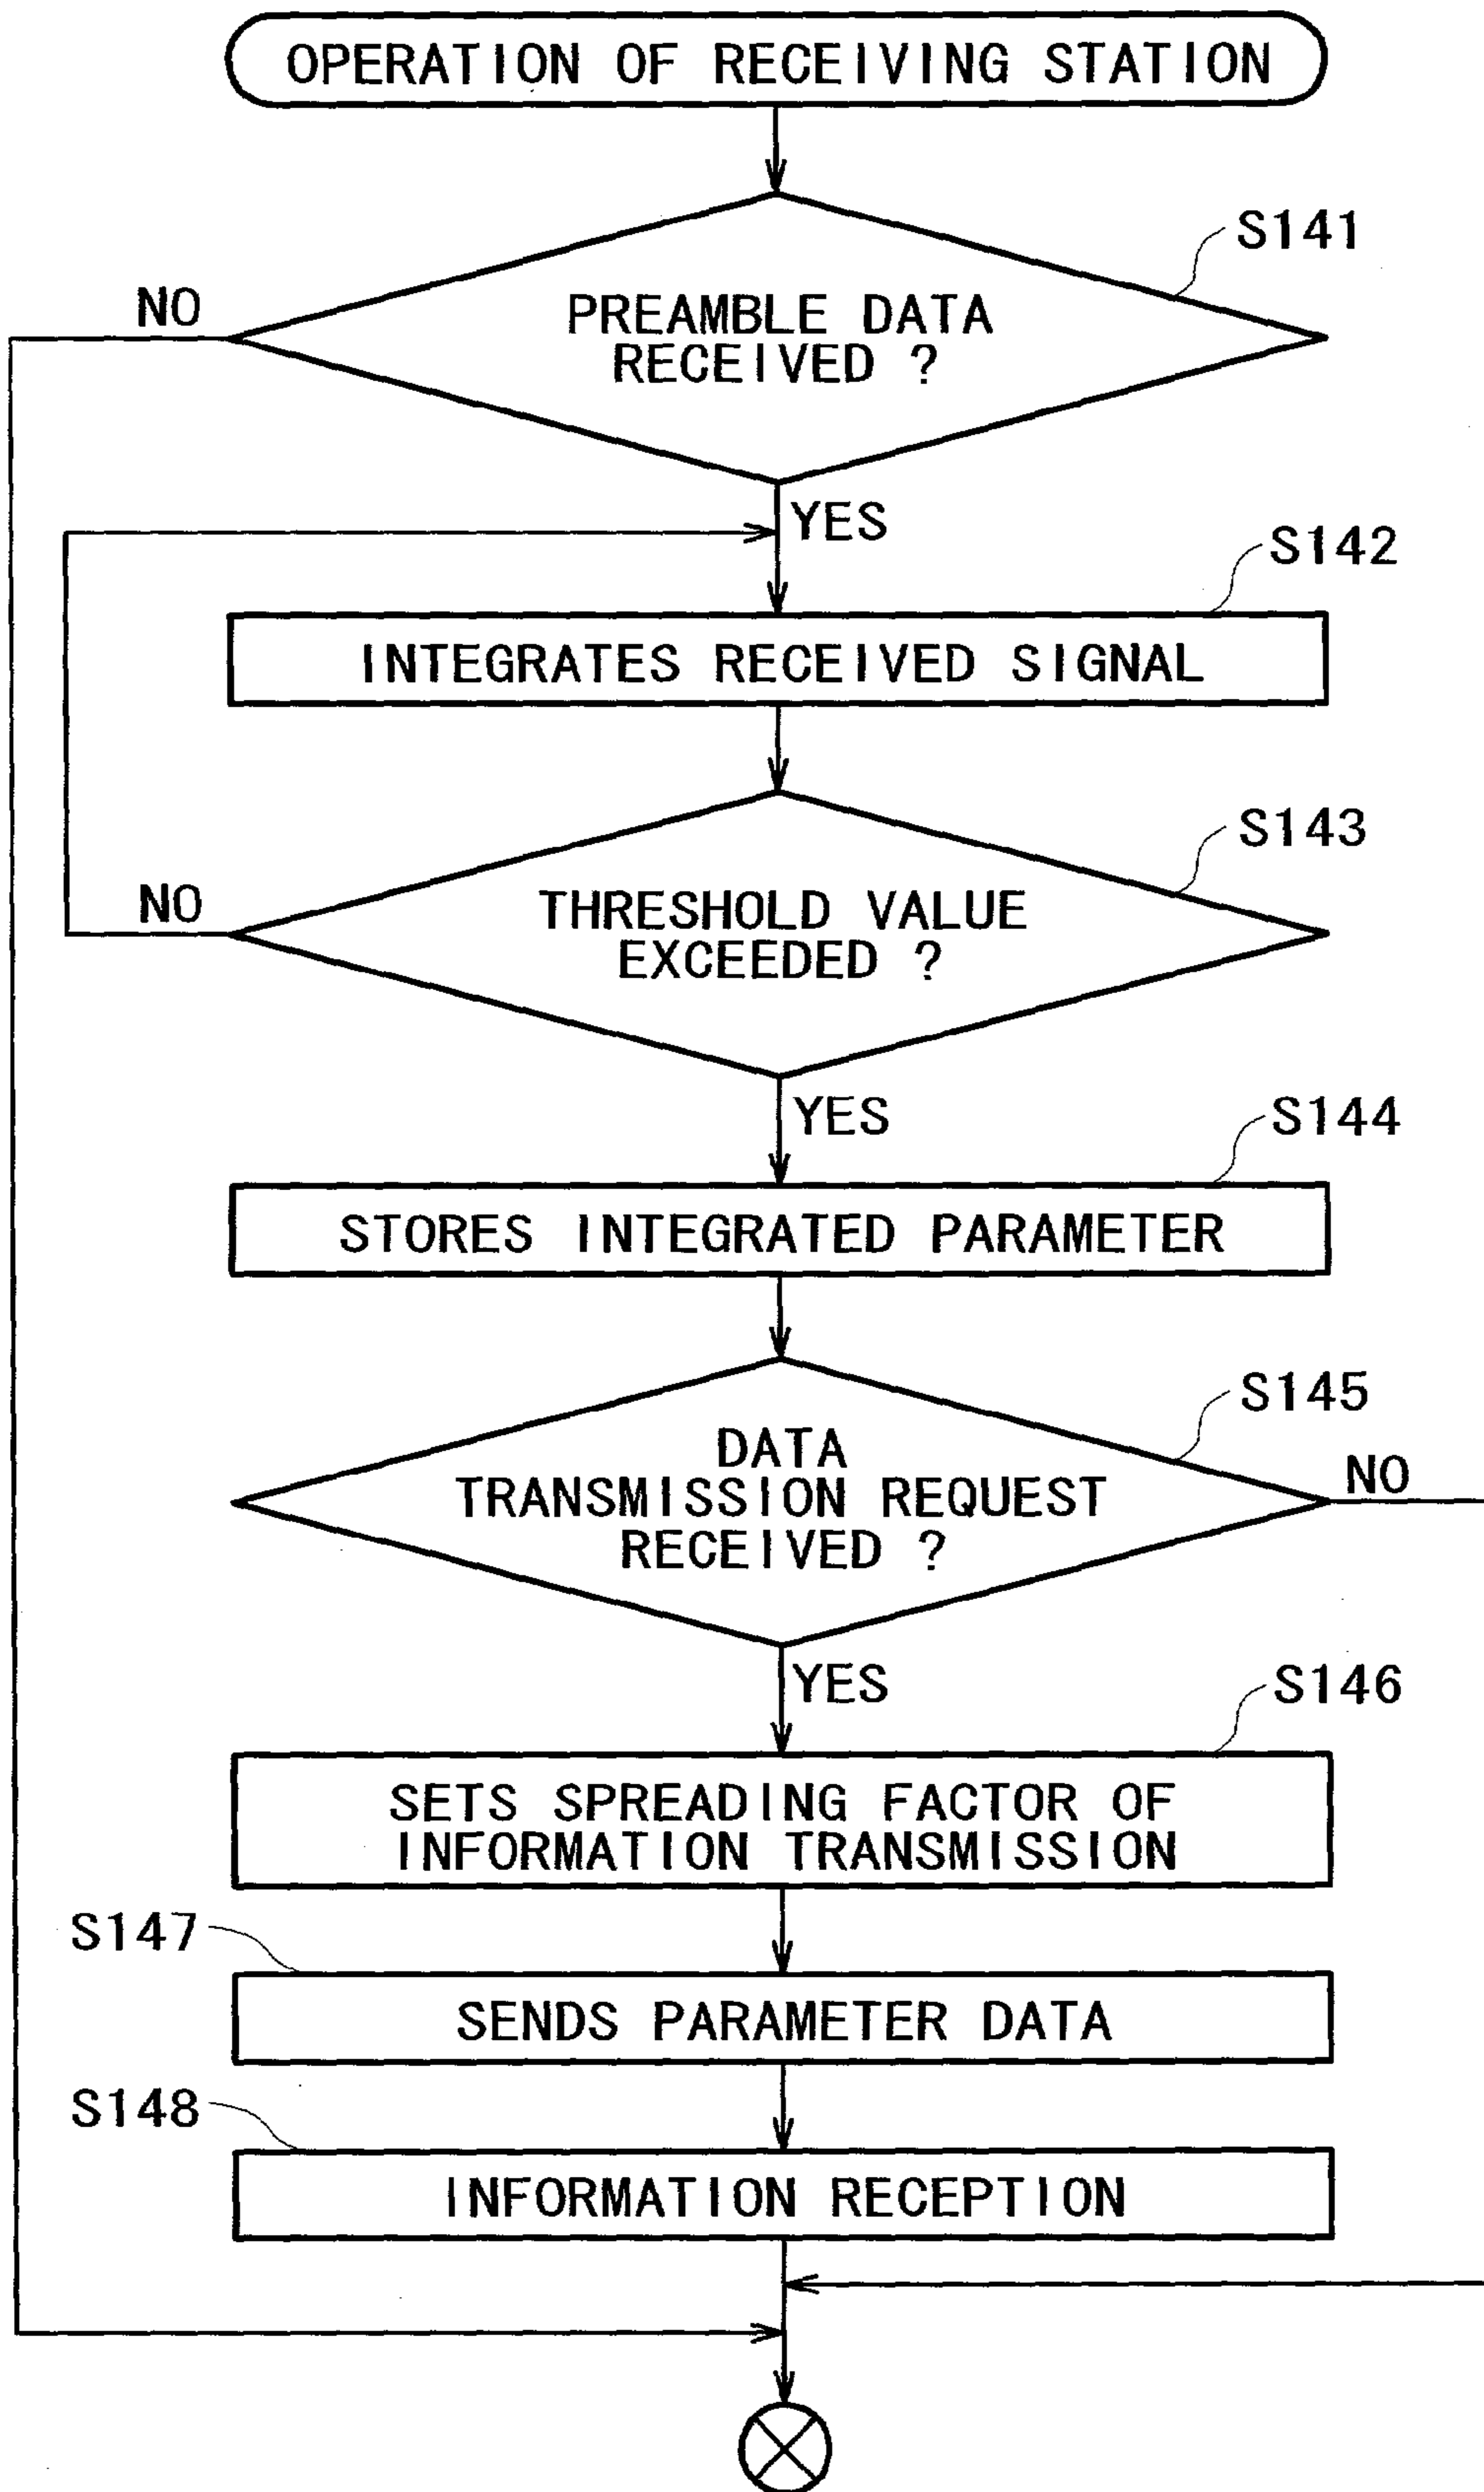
OPERATION OF RECEIVING STATION

S141

NO

PREAMBLE DATA RECEIVED ?

YES

S142

INTEGRATES RECEIVED SIGNAL

S143

NO

THRESHOLD VALUE EXCEEDED ?

YES

S144

STORES INTEGRATED PARAMETER

S145

DATA TRANSMISSION REQUEST RECEIVED ?

NO

YES

S146

SETS SPREADING FACTOR OF INFORMATION TRANSMISSION

S147

SENDS PARAMETER DATA

S148

INFORMATION RECEPTION